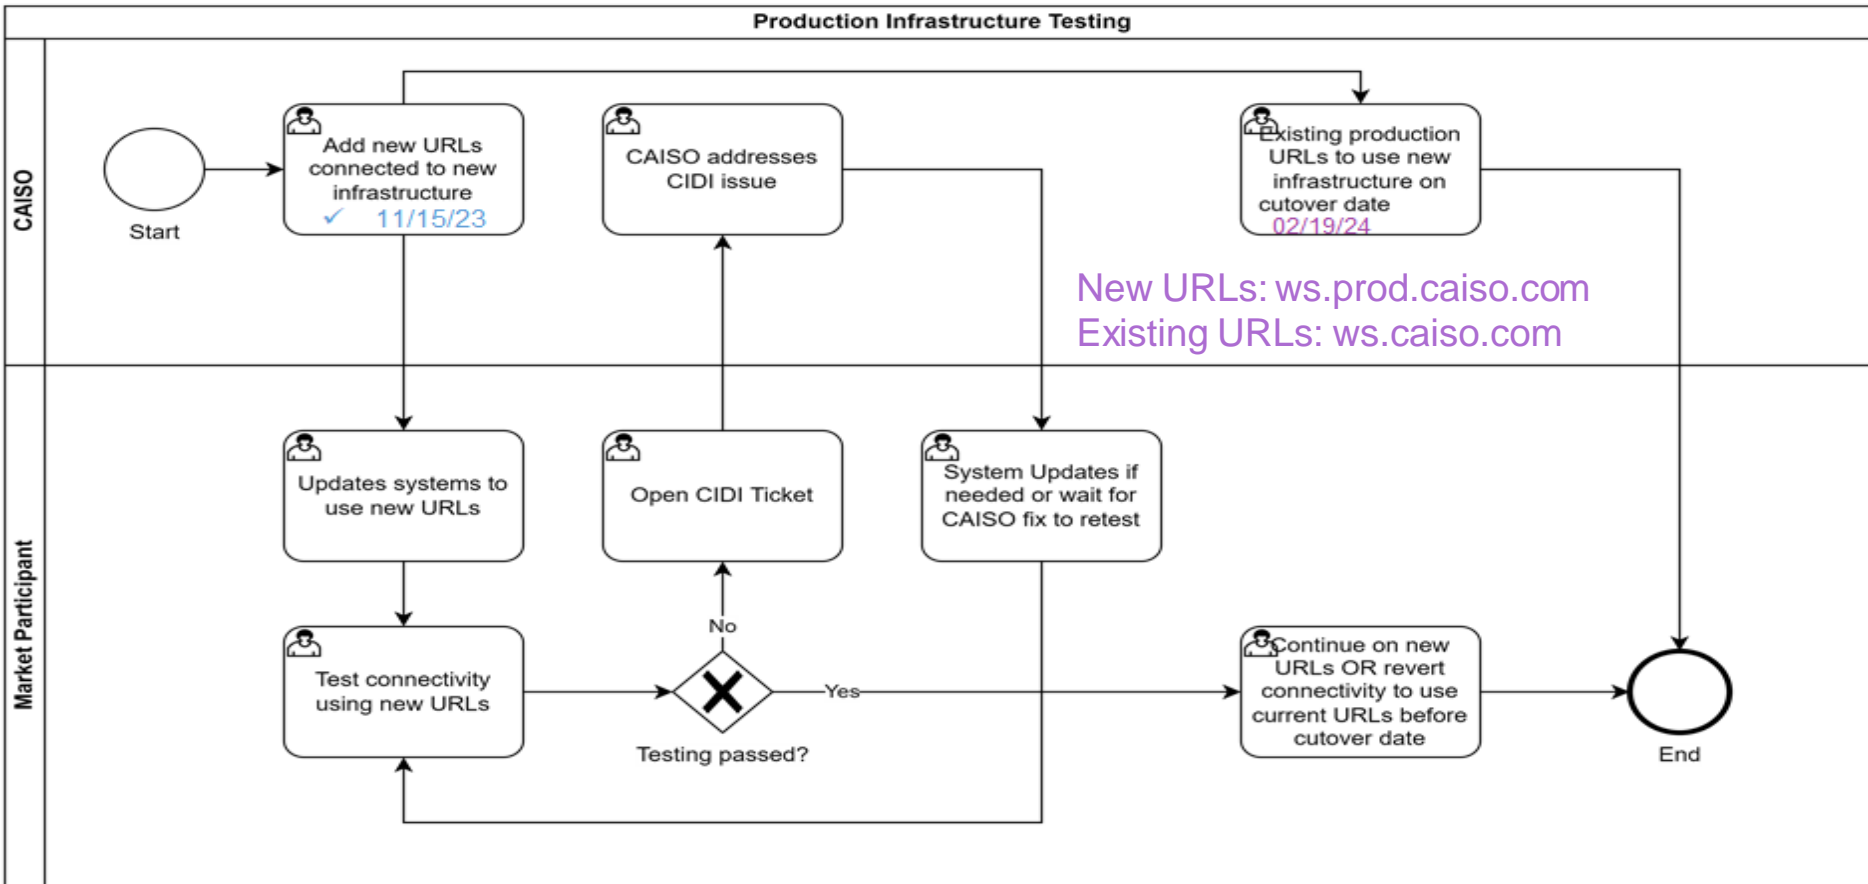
Production Infrastructure Testing

CAISO

Start

Add new URLs connected to new infrastructure
✓ 11/15/23

CAISO addresses CIDI issue

Existing production URLs to use new infrastructure on cutover date
02/19/24

New URLs: ws.prod.caiso.com
Existing URLs: ws.caiso.com

Market Participant

Updates systems to use new URLs

Open CIDI Ticket

System Updates if needed or wait for CAISO fix to retest

Test connectivity using new URLs

No

Yes

Testing passed?

Continue on new URLs OR revert connectivity to use current URLs before cutover date

End